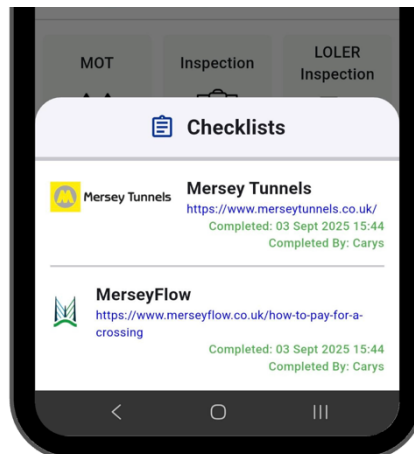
MOT

Inspection

LOLER Inspection

Checklists

Mersey Tunnels

Mersey Tunnels
https://www.merseytunnels.co.uk/
Completed: 03 Sept 2025 15:44
Completed By: Carys

MerseyFlow
https://www.merseyflow.co.uk/how-to-pay-for-a-crossing
Completed: 03 Sept 2025 15:44
Completed By: Carys